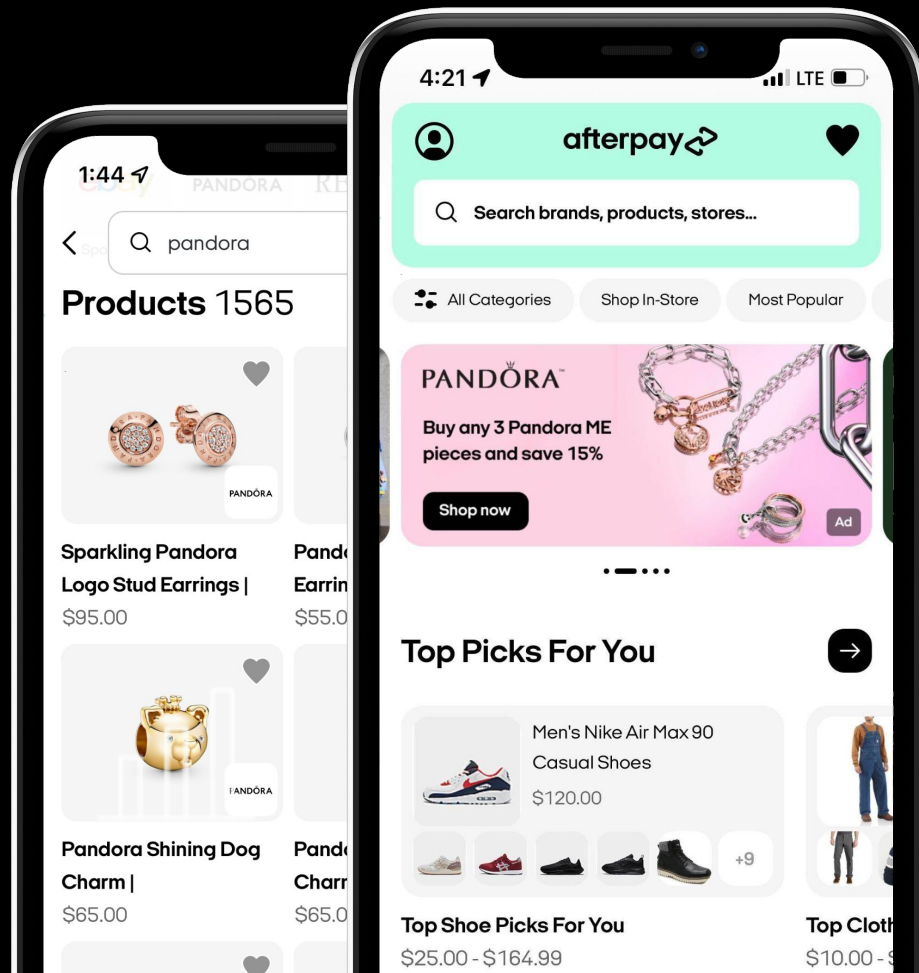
1:44

ebay PANDORA RE

pandora

Products 1565

PANDORA

Sparkling Pandora Logo Stud Earrings |
$95.00

Pand
Earrin
$55.0

PANDORA

Pandora Shining Dog Charm |
$65.00

Pand
Charr
$65.0

4:21

LTE

afterpay

Search brands, products, stores...

All Categories
Shop In-Store
Most Popular

PANDORA
Buy any 3 Pandora ME pieces and save 15%
Shop now
Ad

Top Picks For You

Men's Nike Air Max 90 Casual Shoes
$120.00

+9

Top Shoe Picks For You
$25.00 - $164.99

Top Cloth
$10.00 - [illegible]